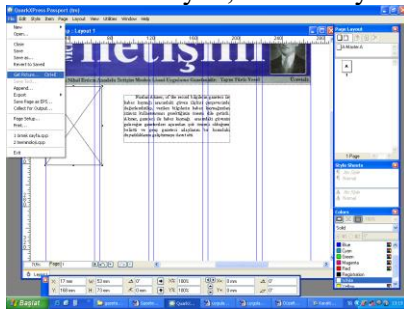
QuarkXPress Passport (tm)
File Edit Style Item Page Layout View Utilities Window Help
New
Open...
Close
Save
Save as...
Revert to Saved
Get Picture... Ctrl+E
Save Text...
Append...
Export
Save Page as EPS...
Collect For Output...
Page Setup...
Print...
1 örnek sayfa.qxp
2 iletisimdizi.qxp
Exit
Layout 1
iletişim
Page Layout
A-Master A
1 Page
Style Sheets
Colors
Solid
Blue
Cyan
Green
Magenta
Red
Registration
White
Layout
X: 17 mm
Y: 110 mm
W: 52 mm
H: 79 mm
Başlat